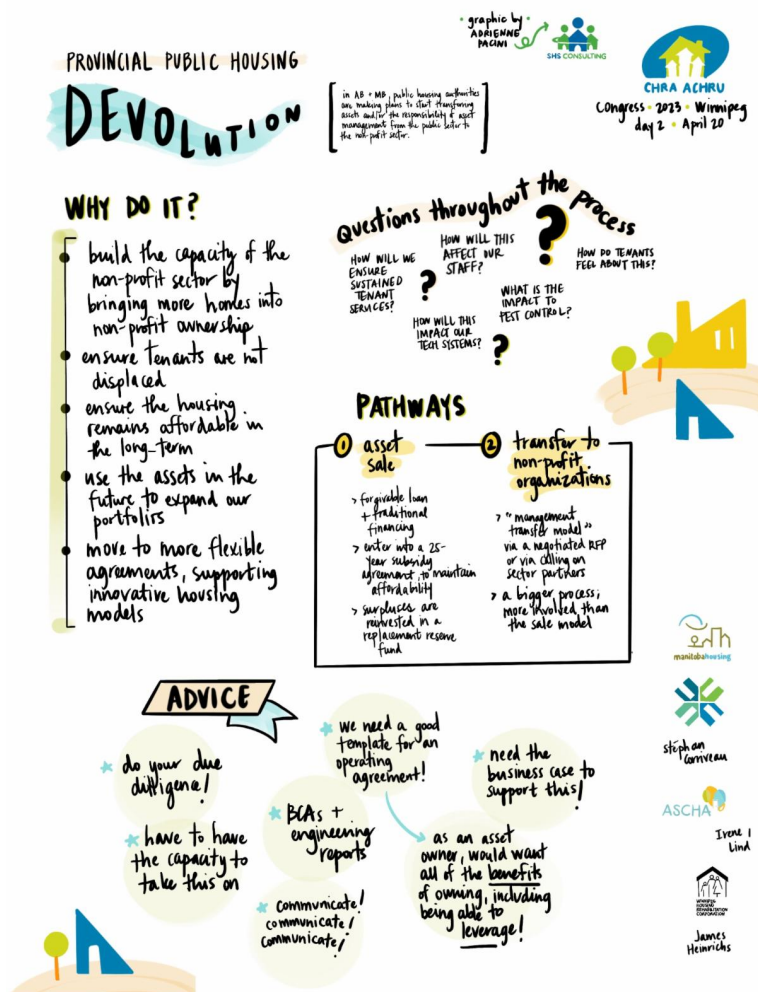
graphic by ADRIENNE PACINI

SHS CONSULTING

CHRA ACHRU

Congress • 2023 • Winnipeg
day 2 • April 20

PROVINCIAL PUBLIC HOUSING

DEVOLUTION

in AB + MB, public housing authorities are making plans to start transferring assets and/or the responsibility & asset management from the public sector to the non-profit sector.

WHY DO IT?

• build the capacity of the non-profit sector by bringing more homes into non-profit ownership
• ensure tenants are not displaced
• ensure the housing remains affordable in the long-term
• use the assets in the future to expand our portfolios
• move to more flexible agreements, supporting innovative housing models

Questions throughout the process

HOW WILL WE ENSURE SUSTAINED TENANT SERVICES?

HOW WILL THIS AFFECT OUR STAFF?

HOW DO TENANTS FEEL ABOUT THIS?

WHAT IS THE IMPACT TO PEST CONTROL?

HOW WILL THIS IMPACT OUR TECH SYSTEMS?

PATHWAYS

1 asset sale

> forgivable loan + traditional financing
> enter into a 25-year subsidy agreement to maintain affordability
> surpluses are reinvested in a replacement reserve fund

2 transfer to non-profit organizations

> "management transfer model" via a negotiated RFP or via calling on sector partners
> a bigger process; more involved than the sale model

ADVICE

do your due diligence!

have to have the capacity to take this on

we need a good template for an operating agreement!

BCAs + engineering reports

communicate! communicate! communicate!

need the business case to support this!

as an asset owner, would want all of the benefits of owning, including being able to leverage!

manitobahousing

stéphan corriveau

ASCHA

Irene Lind

WINNIPEG HOUSING REHABILITATION CORPORATION

James Heinrichs